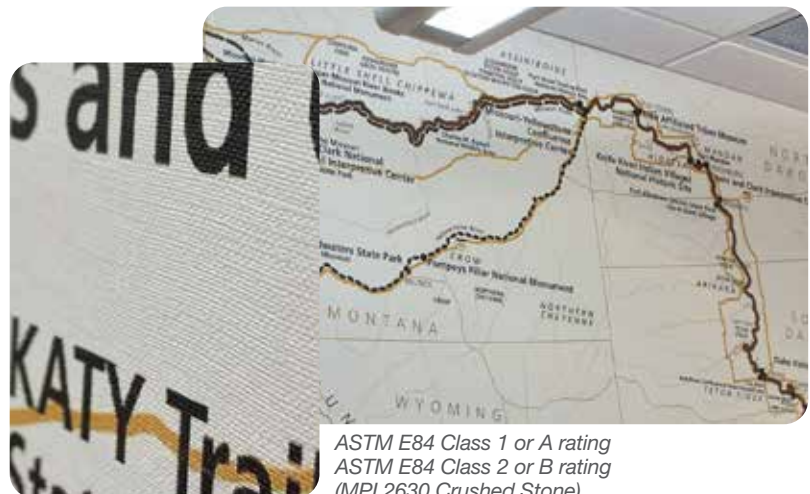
s and

KATY Trai

Sta

ASSINIBOINE
LITTLE SHELL CHIPPEWA
Interpretive Center
Center
NORTH DAKOTA
MANDAN
Pompeys Pillar National Monument
CROW
State Park
MONTANA
NORTHERN CHEYENNE
WYOMING
ARIKARA

ASTM E84 Class 1 or A rating
ASTM E84 Class 2 or B rating
(MPI 2630 Crushed Stone)